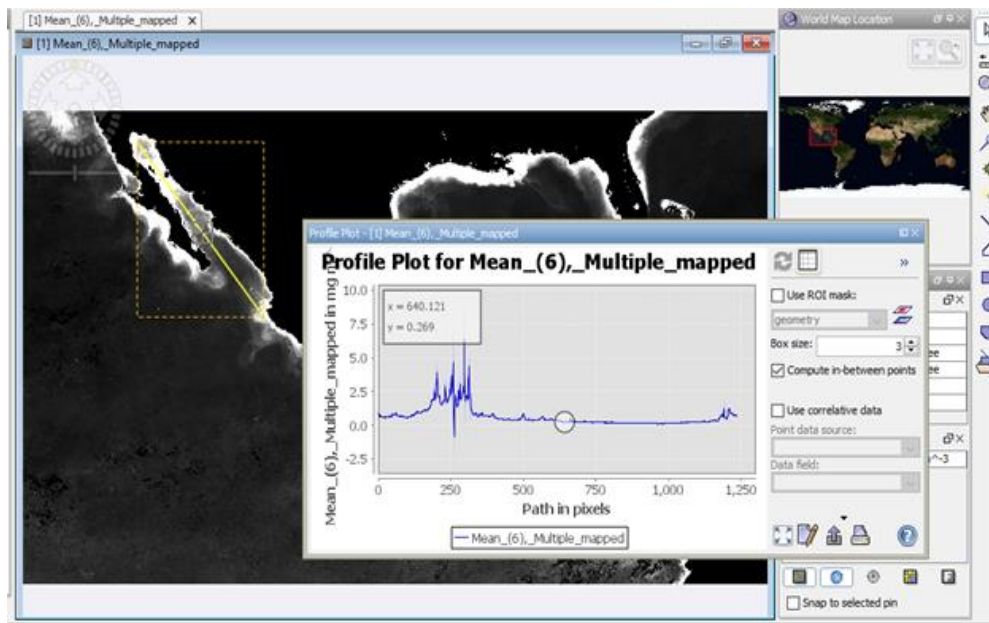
[1] Mean_(6),_Multiple_mapped ×

[1] Mean_(6),_Multiple_mapped

World Map Location

Profile Plot - [1] Mean_(6),_Multiple_mapped

Profile Plot for Mean_(6),_Multiple_mapped

x = 640.121
y = 0.269

10.0
7.5
5.0
2.5
0.0
-2.5

Mean_(6),_Multiple_mapped in mg

0
250
500
750
1,000
1,250

Path in pixels

Mean_(6),_Multiple_mapped

»

Use ROI mask:

geometry

Box size:

3

Compute in-between points

Use correlative data

Point data source:

Data field:

ee
ee
^-3

Snap to selected pin